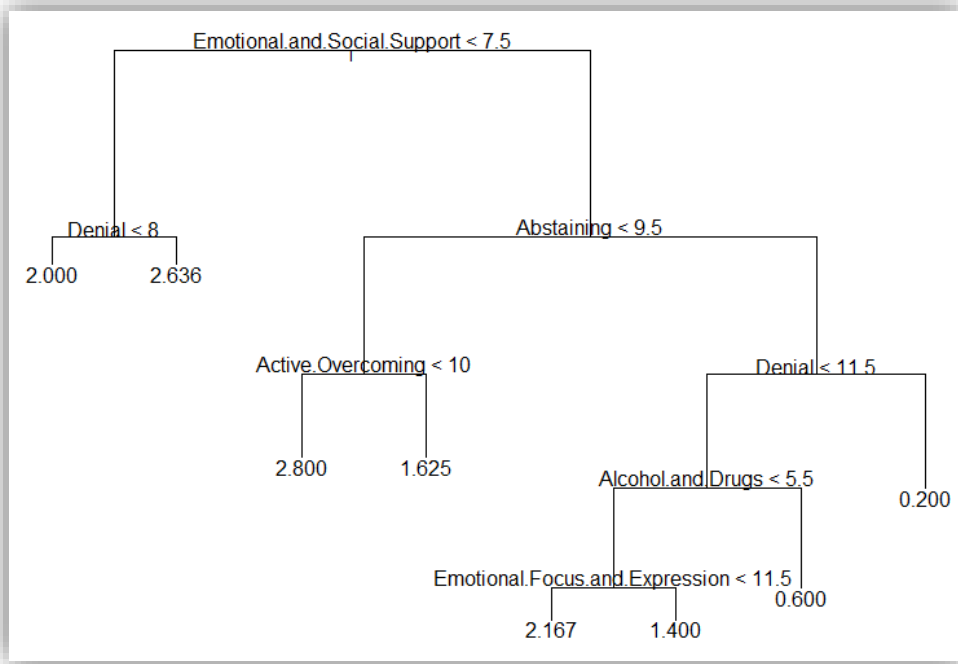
Emotional.and.Social.Support < 7.5

Denial < 8

2.000

2.636

Abstaining < 9.5

Active.Overcoming < 10

2.800

1.625

Denial < 11.5

Alcohol.and.Drugs < 5.5

0.200

Emotional.Focus.and.Expression < 11.5

0.600

2.167

1.400